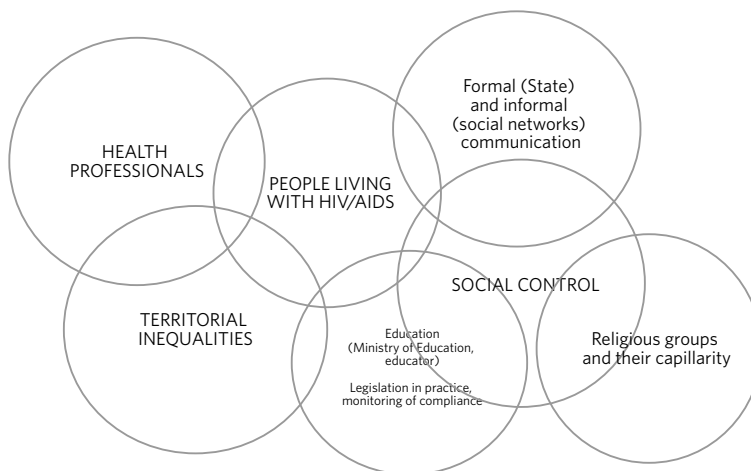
HEALTH PROFESSIONALS

PEOPLE LIVING WITH HIV/AIDS

Formal (State) and informal (social networks) communication

SOCIAL CONTROL

TERRITORIAL INEQUALITIES

Education (Ministry of Education, educator)

Legislation in practice, monitoring of compliance

Religious groups and their capillarity